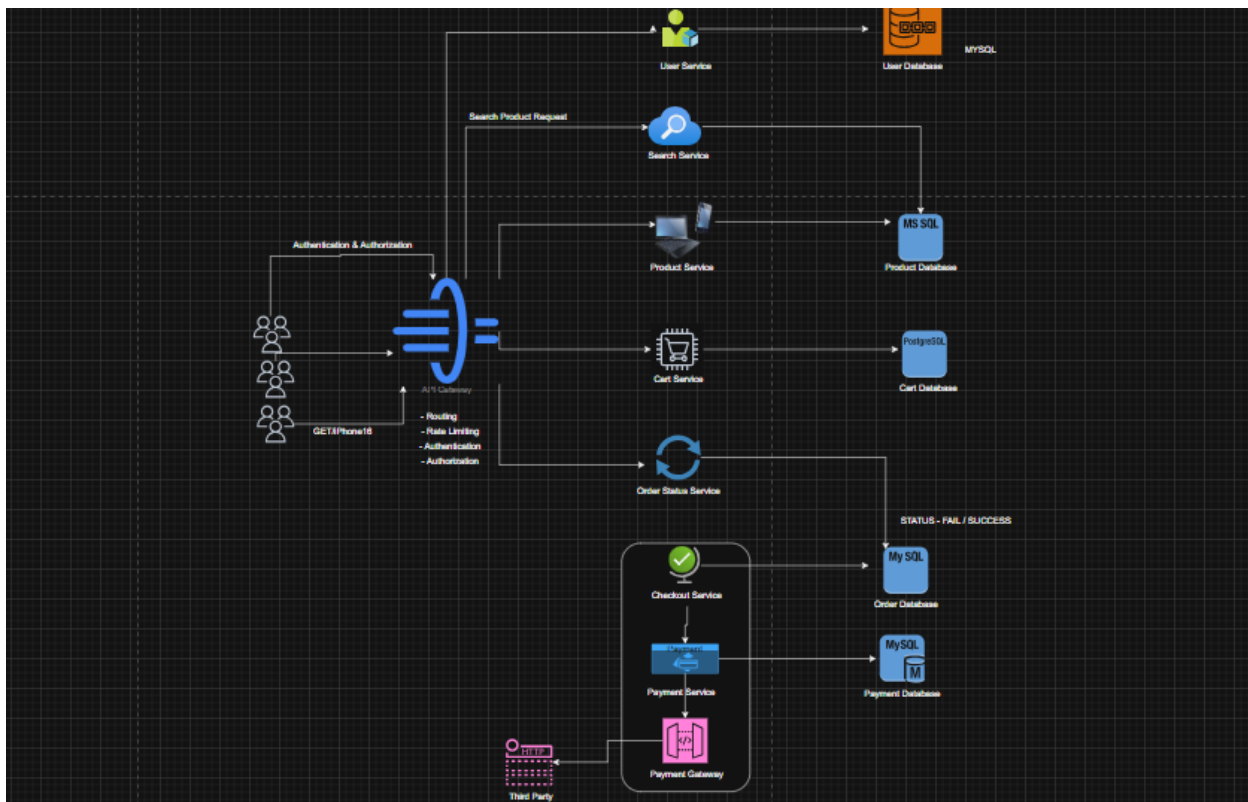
User Service

User Database

MYSQL

Search Product Request

Search Service

Authentication & Authorization

Product Service

MS SQL

Product Database

API Gateway

- Routing
- Rate Limiting
- Authentication
- Authorization

GET/iPhone16

Cart Service

PostgreSQL

Cart Database

Order Status Service

STATUS - FAIL / SUCCESS

Checkout Service

My SQL

Order Database

Payment

Payment Service

MySQL

M

Payment Database

HTTP

Third Party

Payment Gateway